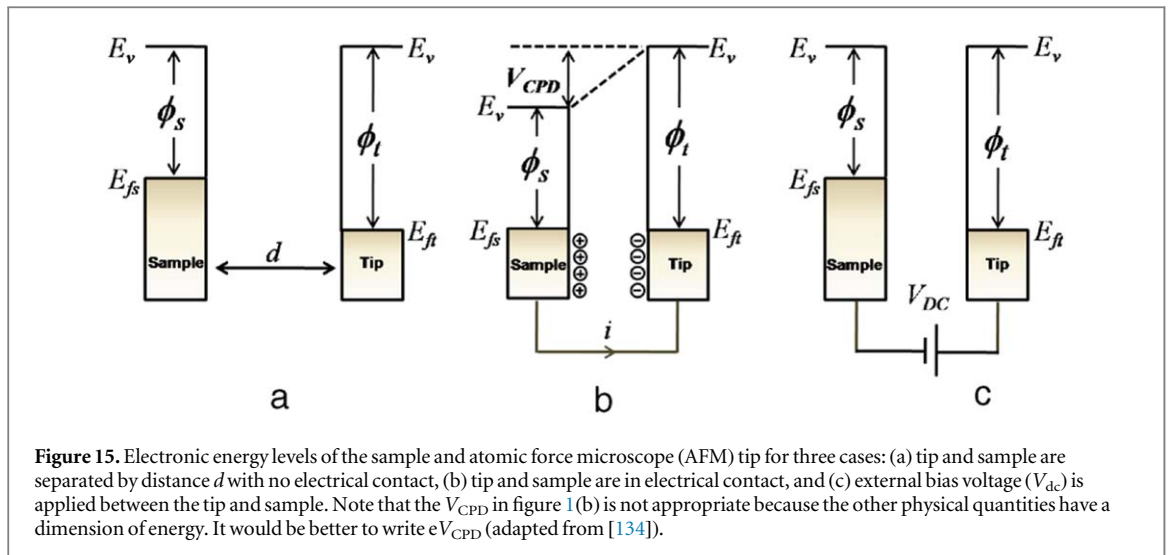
$E_v$

$\phi_s$

$E_{fs}$

Sample

$d$

$E_v$

$\phi_t$

$E_{ft}$

Tip

a

$V_{CPD}$

$E_v$

$\phi_s$

$E_{fs}$

Sample

$E_v$

$\phi_t$

$E_{ft}$

Tip

$i$

b

$E_v$

$\phi_s$

$E_{fs}$

Sample

$E_v$

$\phi_t$

$E_{ft}$

Tip

$V_{DC}$

c

**Figure 15.** Electronic energy levels of the sample and atomic force microscope (AFM) tip for three cases: (a) tip and sample are separated by distance $d$ with no electrical contact, (b) tip and sample are in electrical contact, and (c) external bias voltage ($V_{\mathrm{dc}}$) is applied between the tip and sample. Note that the $V_{\mathrm{CPD}}$ in figure 1(b) is not appropriate because the other physical quantities have a dimension of energy. It would be better to write e$V_{\mathrm{CPD}}$ (adapted from [134]).